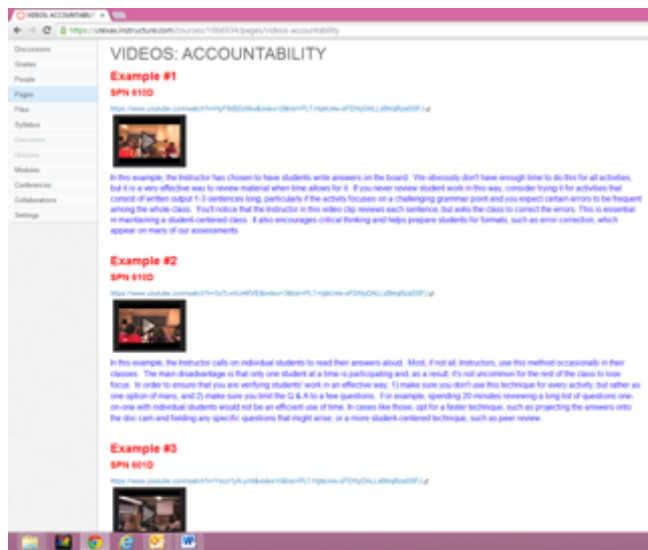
VIDEOS: ACCOUNTABILITY ×

https://utexas.instructure.com/courses/1066934/pages/videos-accountability

Discussions
Grades
People
Pages
Files
Syllabus
Outcomes
Quizzes
Modules
Conferences
Collaborations
Settings

VIDEOS: ACCOUNTABILITY

Example #1

SPN 610D

https://www.youtube.com/watch?v=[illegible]

In this example, the instructor has chosen to have students write answers on the board. We obviously don't have enough time to do this for all activities, but it is a very effective way to review material when time allows for it. If you never review student work in this way, consider trying it for activities that consist of written output 1-3 sentences long, particularly if the activity focuses on a challenging grammar point and you expect certain errors to be frequent among the whole class. You'll notice that the instructor in this video clip reviews each sentence, but asks the class to correct the errors. This is essential in maintaining a student-centered class. It also encourages critical thinking and helps prepare students for formats, such as error correction, which appear on many of our assessments.

Example #2

SPN 610D

https://www.youtube.com/watch?v=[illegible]

In this example, the instructor calls on individual students to read their answers aloud. Most, if not all, instructors, use this method occasionally in their classes. The main disadvantage is that only one student at a time is participating and, as a result, it's not uncommon for the rest of the class to lose focus. In order to ensure that you are verifying students' work in an effective way, 1) make sure you don't use this technique for every activity, but rather as one option of many, and 2) make sure you limit the Q & A to a few questions. For example, spending 20 minutes reviewing a long list of questions one-on-one with individual students would not be an efficient use of time. In cases like those, opt for a faster technique, such as projecting the answers onto the doc cam and fielding any specific questions that might arise, or a more student-centered technique, such as peer review.

Example #3

SPN 601D

https://www.youtube.com/watch?v=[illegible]